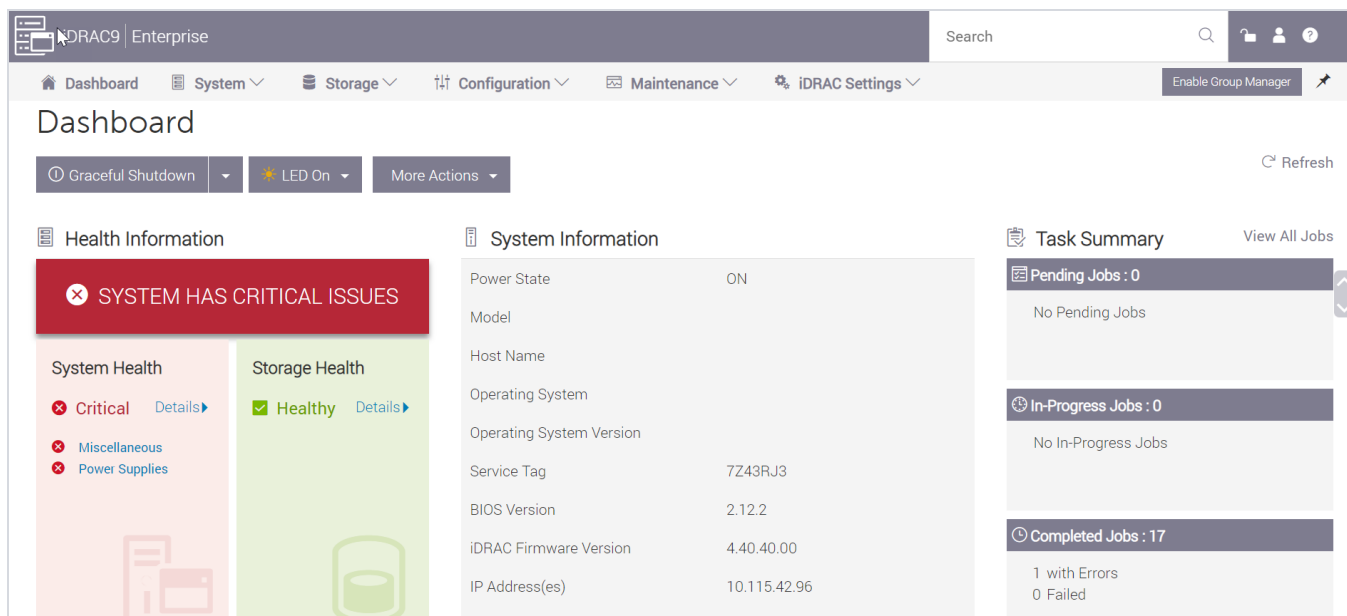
iDRAC9 | Enterprise

Search

Dashboard System Storage Configuration Maintenance iDRAC Settings

Enable Group Manager

Dashboard

Graceful Shutdown

LED On

More Actions

Refresh

Health Information

SYSTEM HAS CRITICAL ISSUES

System Health

Critical Details

Miscellaneous

Power Supplies

Storage Health

Healthy Details

System Information

| | |
|---|---|
| Power State | ON |
| Model | |
| Host Name | |
| Operating System | |
| Operating System Version | |
| Service Tag | 7Z43RJ3 |
| BIOS Version | 2.12.2 |
| iDRAC Firmware Version | 4.40.40.00 |
| IP Address(es) | 10.115.42.96 |

Task Summary

View All Jobs

Pending Jobs : 0

No Pending Jobs

In-Progress Jobs : 0

No In-Progress Jobs

Completed Jobs : 17

1 with Errors

0 Failed